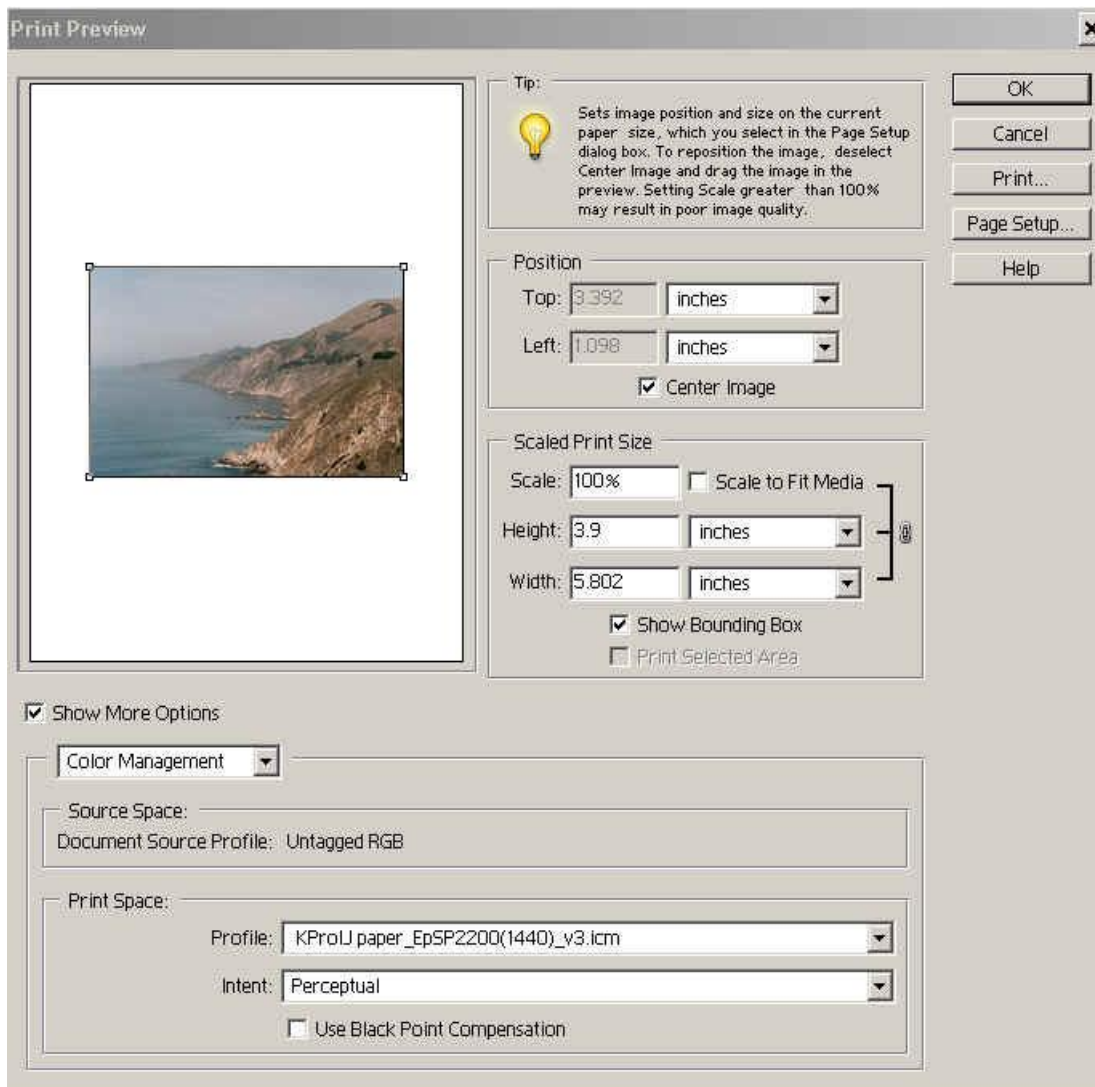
Print Preview

Tip:
Sets image position and size on the current paper size, which you select in the Page Setup dialog box. To reposition the image, deselect Center Image and drag the image in the preview. Setting Scale greater than 100% may result in poor image quality.

OK
Cancel
Print...
Page Setup...
Help

Position
Top: 3.392 inches
Left: 1.098 inches
Center Image

Scaled Print Size
Scale: 100% Scale to Fit Media
Height: 3.9 inches
Width: 5.802 inches
Show Bounding Box
Print Selected Area

Show More Options

Color Management

Source Space:
Document Source Profile: Untagged RGB

Print Space:
Profile: KProIJ paper_EpSP2200(1440)_v3.icm
Intent: Perceptual
Use Black Point Compensation